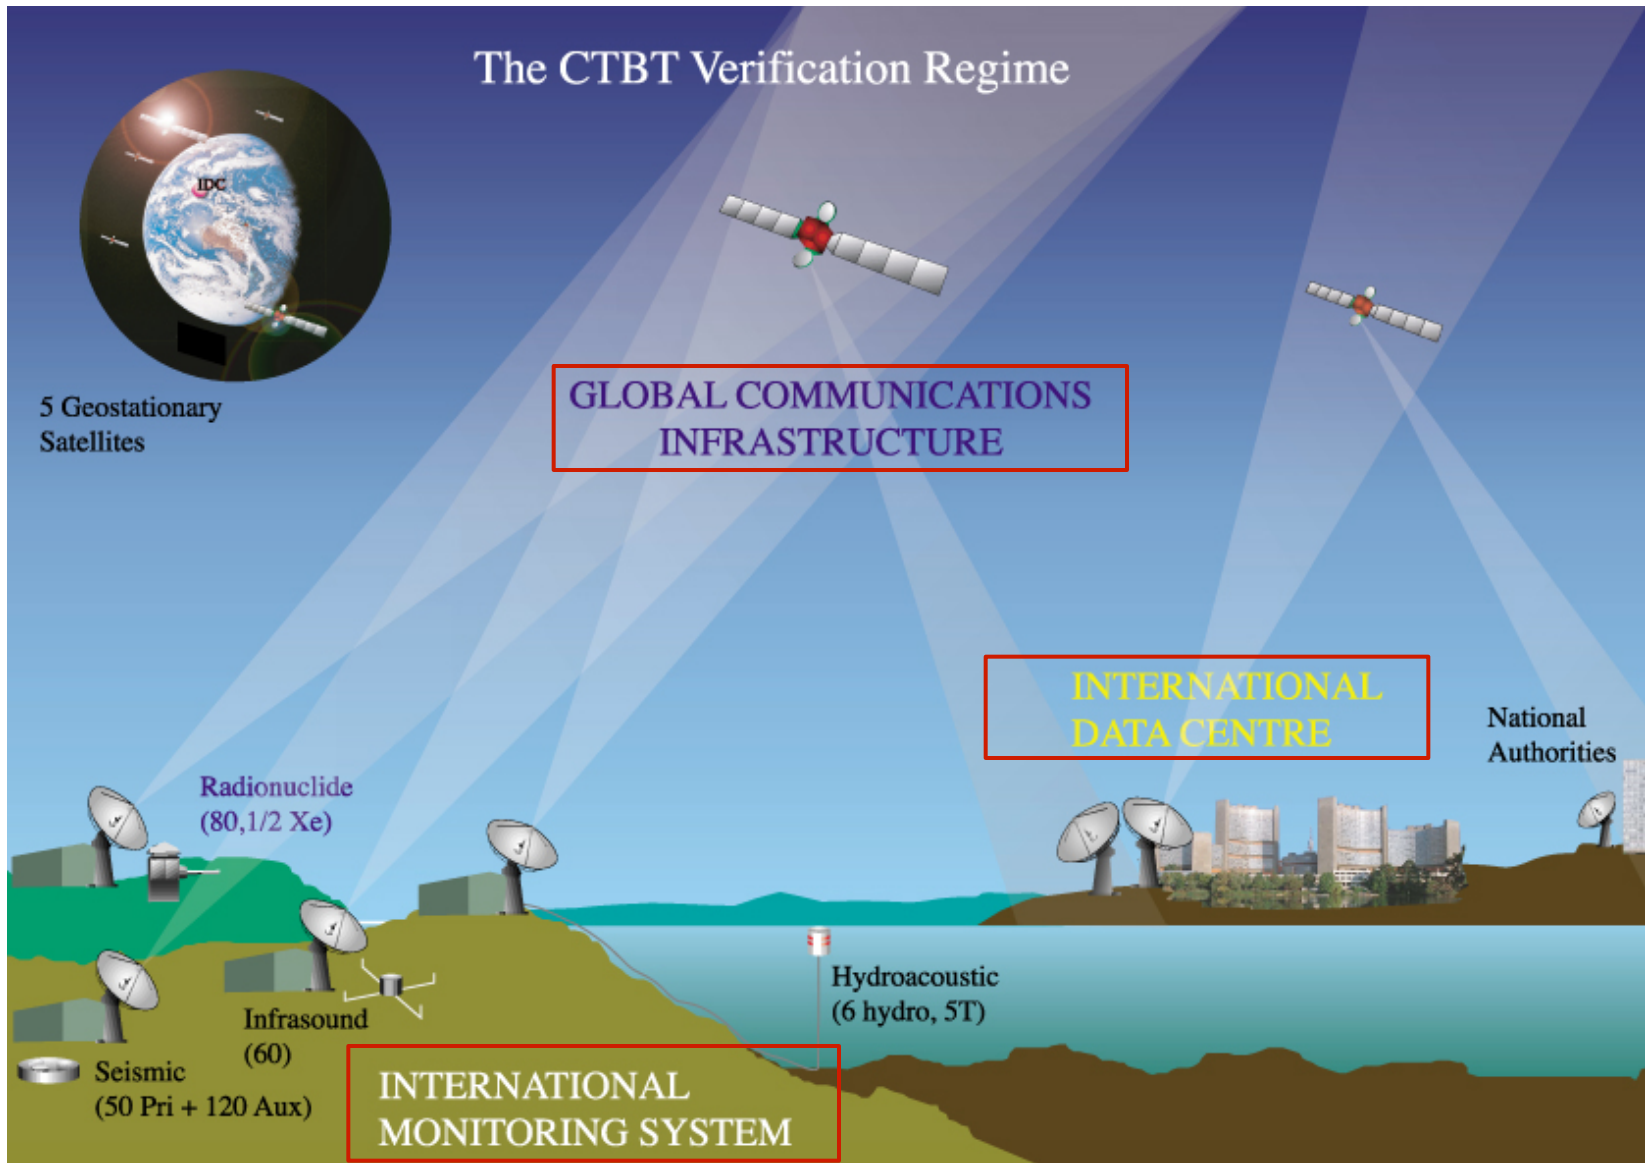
The CTBT Verification Regime

IDC

5 Geostationary Satellites

GLOBAL COMMUNICATIONS INFRASTRUCTURE

INTERNATIONAL DATA CENTRE

National Authorities

Radionuclide (80,1/2 Xe)

Hydroacoustic (6 hydro, 5T)

Infrasound (60)

Seismic (50 Pri + 120 Aux)

INTERNATIONAL MONITORING SYSTEM